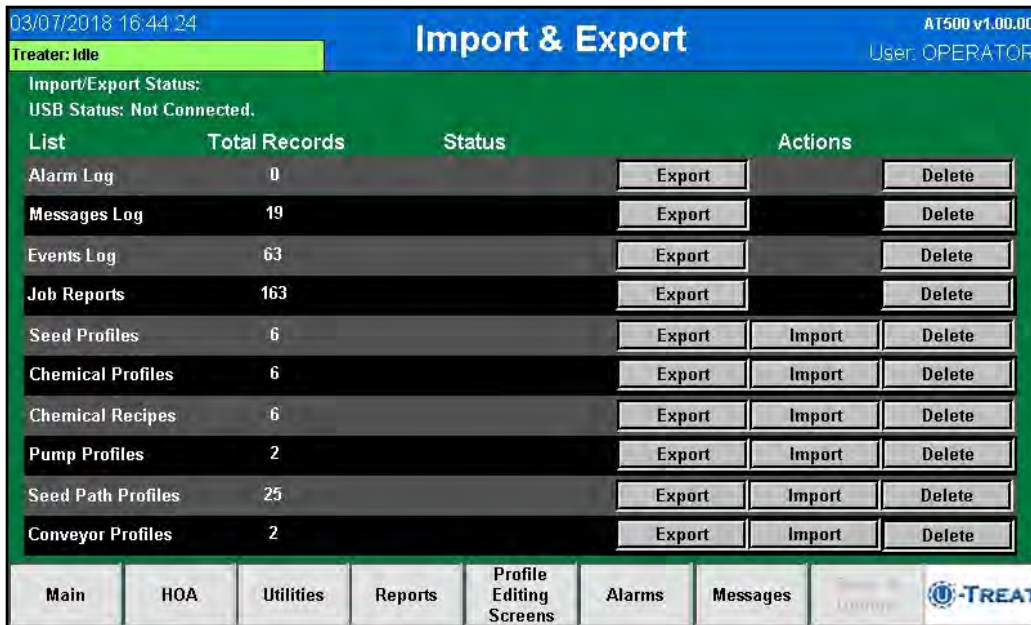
03/07/2018 16:44:24
Treater: Idle

Import & Export

AT500 v1.00.00
User: OPERATOR

Import/Export Status:
USB Status: Not Connected.

| List | Total Records | Status | Actions | | |
|---|---|---|---|---|---|
| Alarm Log | 0 | | Export | | Delete |
| Messages Log | 19 | | Export | | Delete |
| Events Log | 63 | | Export | | Delete |
| Job Reports | 163 | | Export | | Delete |
| Seed Profiles | 6 | | Export | Import | Delete |
| Chemical Profiles | 6 | | Export | Import | Delete |
| Chemical Recipes | 6 | | Export | Import | Delete |
| Pump Profiles | 2 | | Export | Import | Delete |
| Seed Path Profiles | 25 | | Export | Import | Delete |
| Conveyor Profiles | 2 | | Export | Import | Delete |

Main
HOA
Utilities
Reports
Profile Editing Screens
Alarms
Messages
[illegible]
U-TREAT